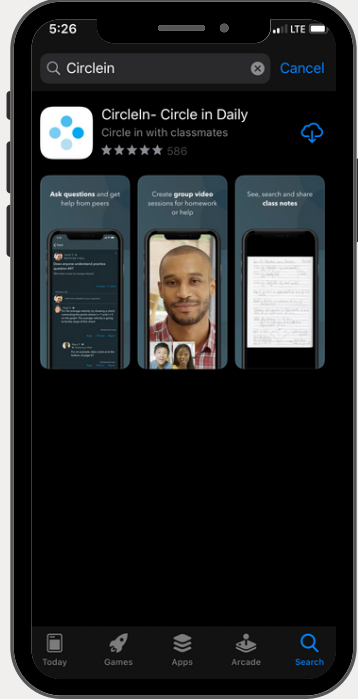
5:26
LTE

Circlein
Cancel

CircleIn- Circle in Daily
Circle in with classmates
586

Ask questions and get help from peers

Create group video sessions for homework or help

See, search and share class notes

Today
Games
Apps
Arcade
Search